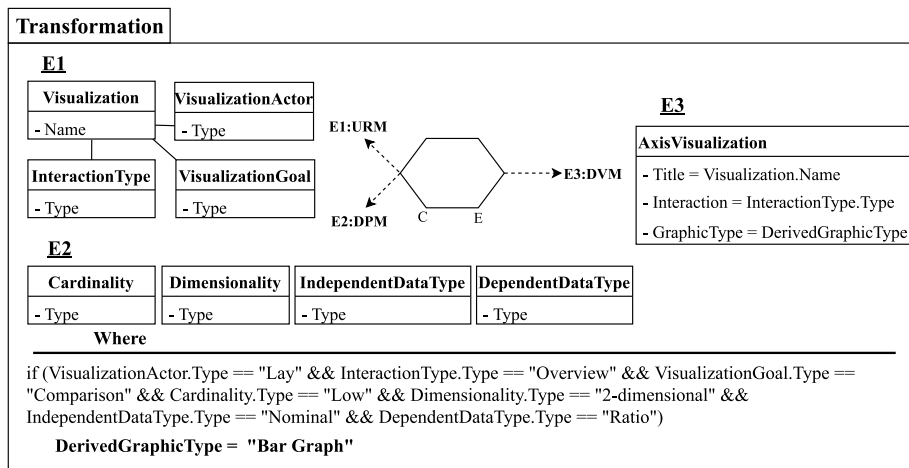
Transformation

E1

| Visualization |
|---|
| - Name |

| VisualizationActor |
|---|
| - Type |

| InteractionType |
|---|
| - Type |

| VisualizationGoal |
|---|
| - Type |

E1:URM

E2:DPM

C

E

E3:DVM

E3

| AxisVisualization |
|---|
| - Title = Visualization.Name |
| - Interaction = InteractionType.Type |
| - GraphicType = DerivedGraphicType |

E2

| Cardinality |
|---|
| - Type |

| Dimensionality |
|---|
| - Type |

| IndependentDataType |
|---|
| - Type |

| DependentDataType |
|---|
| - Type |

Where

if (VisualizationActor.Type == "Lay" && InteractionType.Type == "Overview" && VisualizationGoal.Type == "Comparison" && Cardinality.Type == "Low" && Dimensionality.Type == "2-dimensional" && IndependentDataType.Type == "Nominal" && DependentDataType.Type == "Ratio")

DerivedGraphicType = "Bar Graph"